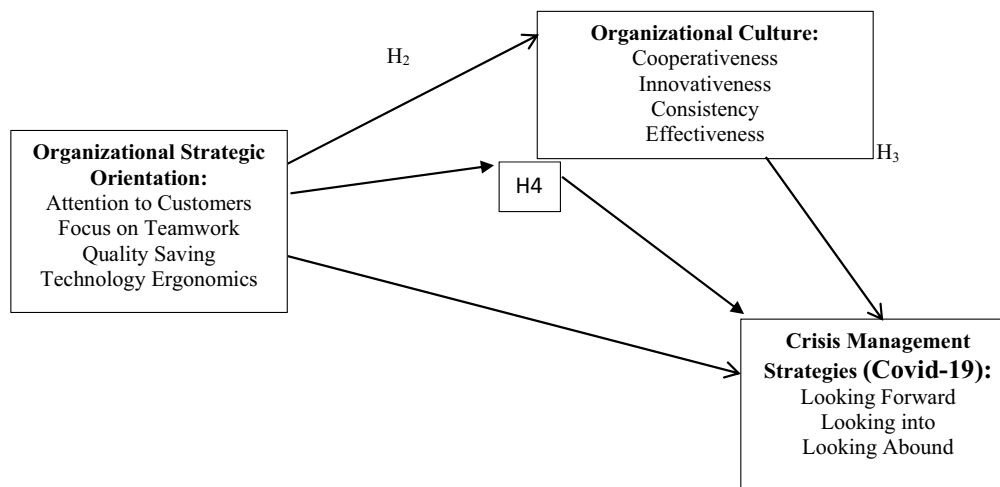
$H_2$

**Organizational Culture:**
Cooperativeness
Innovativeness
Consistency
Effectiveness

$H_3$

**Organizational Strategic Orientation:**
Attention to Customers
Focus on Teamwork
Quality Saving
Technology Ergonomics

H4

**Crisis Management Strategies (Covid-19):**
Looking Forward
Looking into
Looking Abound